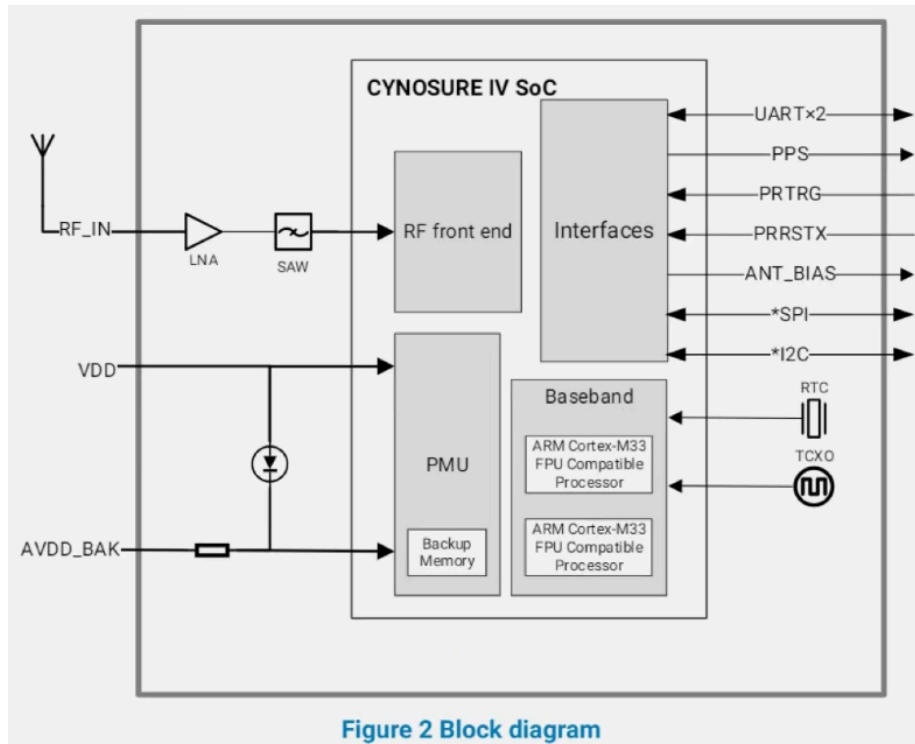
CYNOSURE IV SoC

RF_IN

LNA

SAW

RF front end

Interfaces

UART×2

PPS

PRTRG

PRRSTX

ANT_BIAS

*SPI

*I2C

VDD

PMU

Backup Memory

AVDD_BAK

Baseband

ARM Cortex-M33 FPU Compatible Processor

ARM Cortex-M33 FPU Compatible Processor

RTC

TCXO

Figure 2 Block diagram